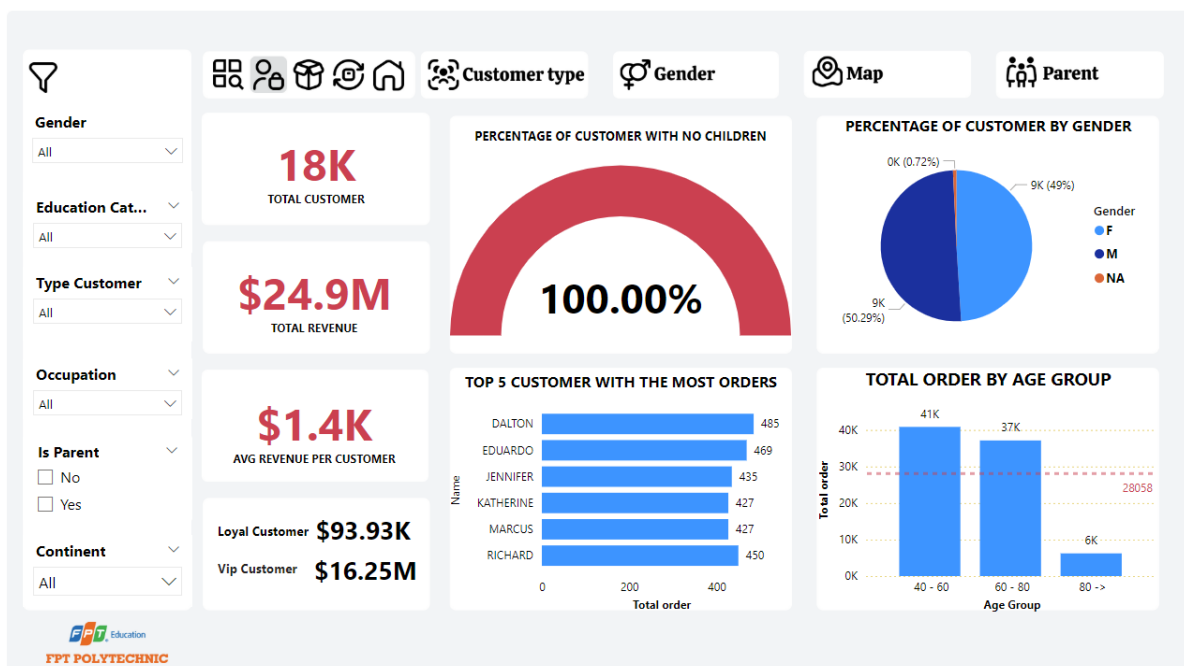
Gender
All

Education Cat...
All

Type Customer
All

Occupation
All

Is Parent
No
Yes

Continent
All

FPT Education
FPT POLYTECHNIC

Customer type
Gender
Map
Parent

18K
TOTAL CUSTOMER

$24.9M
TOTAL REVENUE

$1.4K
AVG REVENUE PER CUSTOMER

Loyal Customer $93.93K
Vip Customer $16.25M

PERCENTAGE OF CUSTOMER WITH NO CHILDREN
100.00%

PERCENTAGE OF CUSTOMER BY GENDER
0K (0.72%)
9K (49%)
9K (50.29%)
Gender
F
M
NA

TOP 5 CUSTOMER WITH THE MOST ORDERS
| Name | Total order |
|---|---|
| DALTON | 485 |
| EDUARDO | 469 |
| JENNIFER | 435 |
| KATHERINE | 427 |
| MARCUS | 427 |
| RICHARD | 450 |
0 200 400
Total order

TOTAL ORDER BY AGE GROUP
Total order
40K 30K 20K 10K 0K
41K
37K
6K
28058
40 - 60
60 - 80
80 ->
Age Group